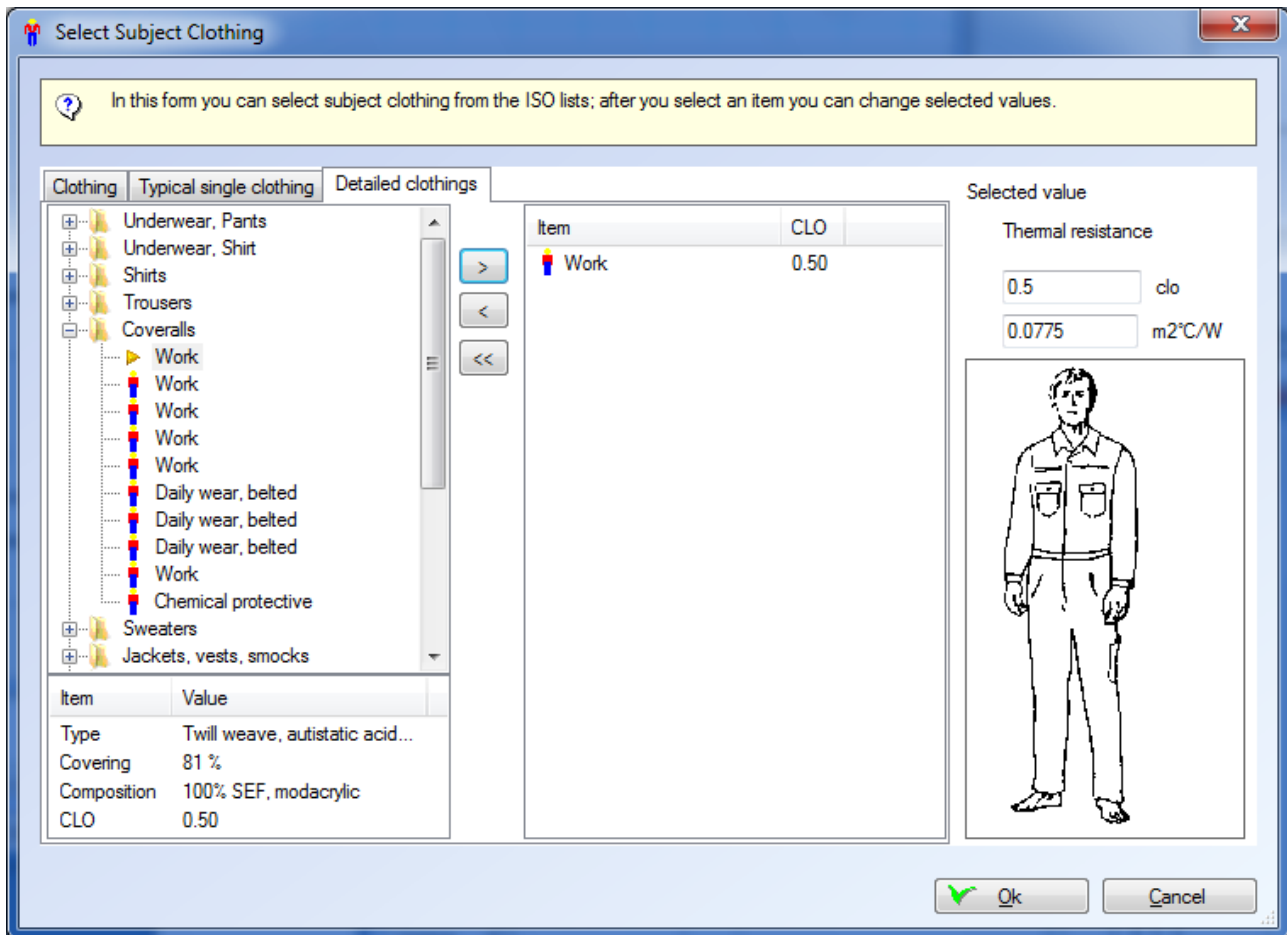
Select Subject Clothing

In this form you can select subject clothing from the ISO lists; after you select an item you can change selected values.

Clothing | Typical single clothing | Detailed clothings

Underwear, Pants
Underwear, Shirt
Shirts
Trousers
Coveralls
Work
Work
Work
Work
Work
Daily wear, belted
Daily wear, belted
Daily wear, belted
Work
Chemical protective
Sweaters
Jackets, vests, smocks

| Item | Value |
|---|---|
| Type | Twill weave, autistatic acid... |
| Covering | 81 % |
| Composition | 100% SEF, modacrylic |
| CLO | 0.50 |

>
<
<<

| Item | CLO |
|---|---|
| Work | 0.50 |

Selected value
Thermal resistance
0.5 clo
0.0775 m2°C/W

Ok
Cancel